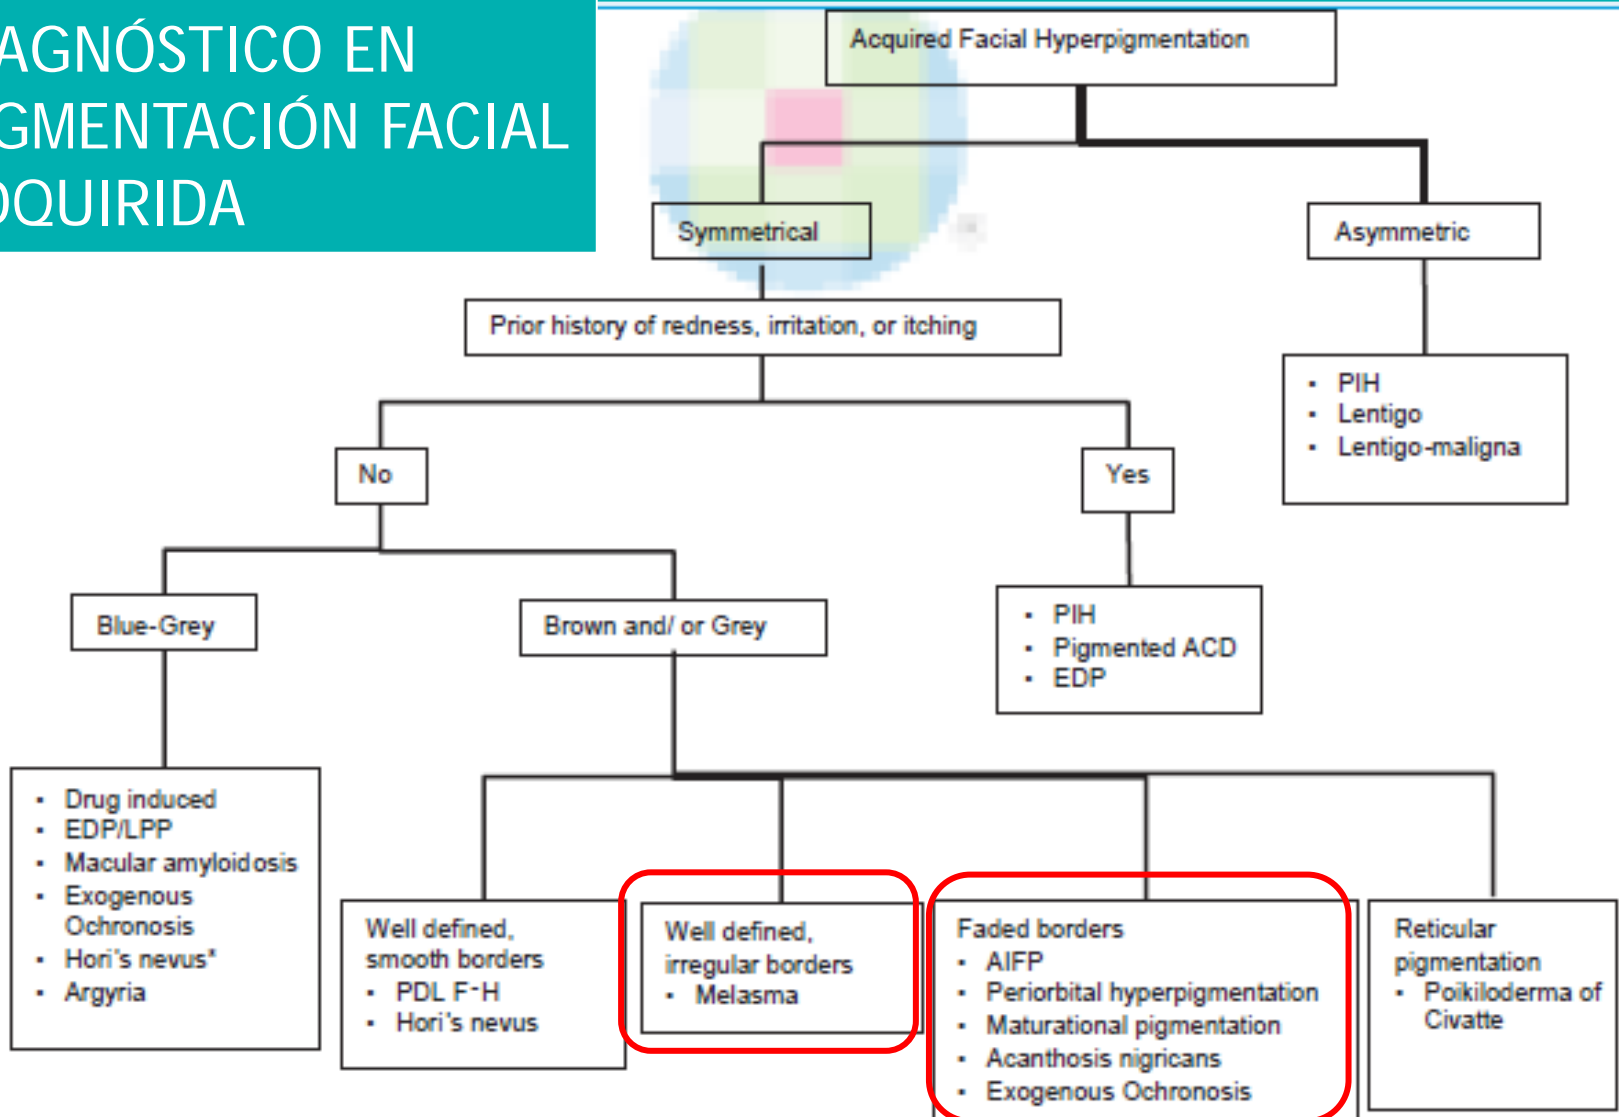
AGNÓSTICO EN
GMENTACIÓN FACIAL
DQUIRIDA

Acquired Facial Hyperpigmentation

Symmetrical

Asymmetric

Prior history of redness, irritation, or itching

- PIH
- Lentigo
- Lentigo-maligna

No

Yes

Blue-Grey

Brown and/ or Grey

- PIH
- Pigmented ACD
- EDP

- Drug induced
- EDP/LPP
- Macular amyloidosis
- Exogenous Ochronosis
- Hori's nevus*
- Argyria

Well defined, smooth borders
- PDL F-H
- Hori's nevus

Well defined, irregular borders
- Melasma

Faded borders
- AIFP
- Periorbital hyperpigmentation
- Maturational pigmentation
- Acanthosis nigricans
- Exogenous Ochronosis

Reticular pigmentation
- Poikiloderma of Civatte